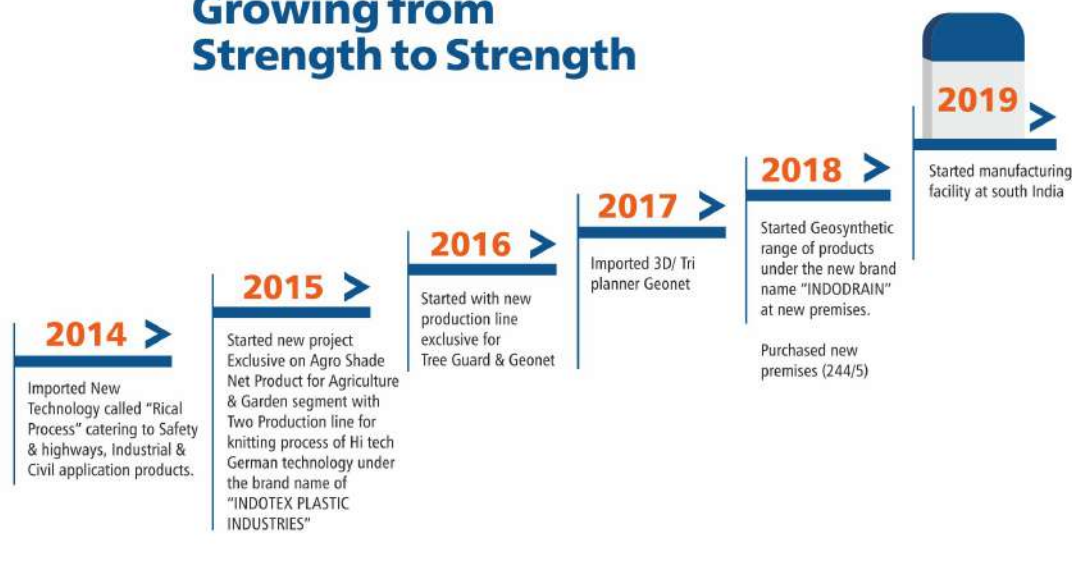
Growing from Strength to Strength

2014
Imported New Technology called "Rical Process" catering to Safety & highways, Industrial & Civil application products.

2015
Started new project Exclusive on Agro Shade Net Product for Agriculture & Garden segment with Two Production line for knitting process of Hi tech German technology under the brand name of "INDOTEX PLASTIC INDUSTRIES"

2016
Started with new production line exclusive for Tree Guard & Geonet

2017
Imported 3D/ Tri planner Geonet

2018
Started Geosynthetic range of products under the new brand name "INDODRAIN" at new premises.

Purchased new premises (244/5)

2019
Started manufacturing facility at south India